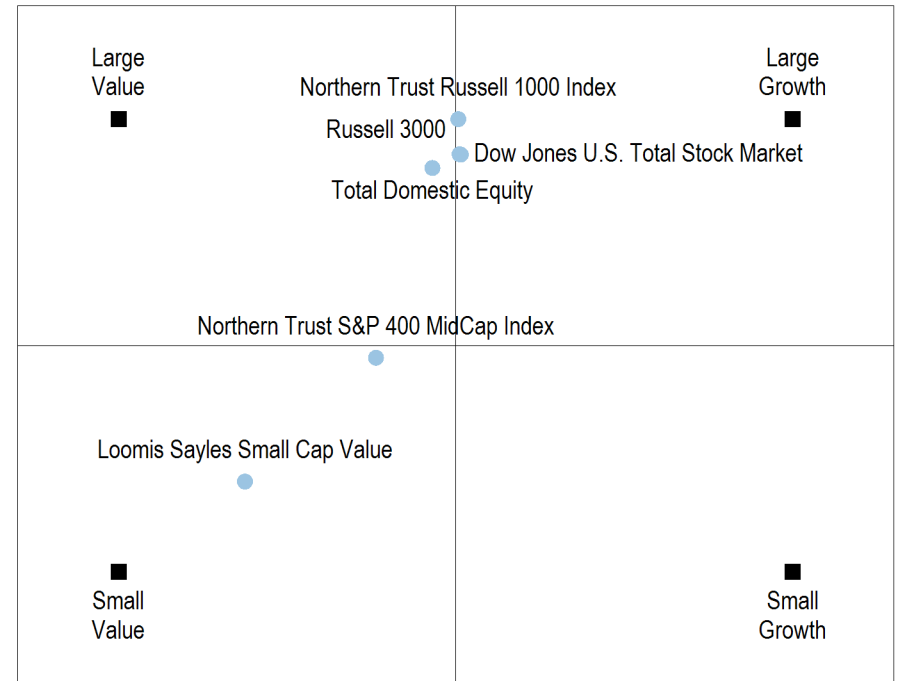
Large Value

Large Growth

Northern Trust Russell 1000 Index

Russell 3000

Dow Jones U.S. Total Stock Market

Total Domestic Equity

Northern Trust S&P 400 MidCap Index

Loomis Sayles Small Cap Value

Small Value

Small Growth